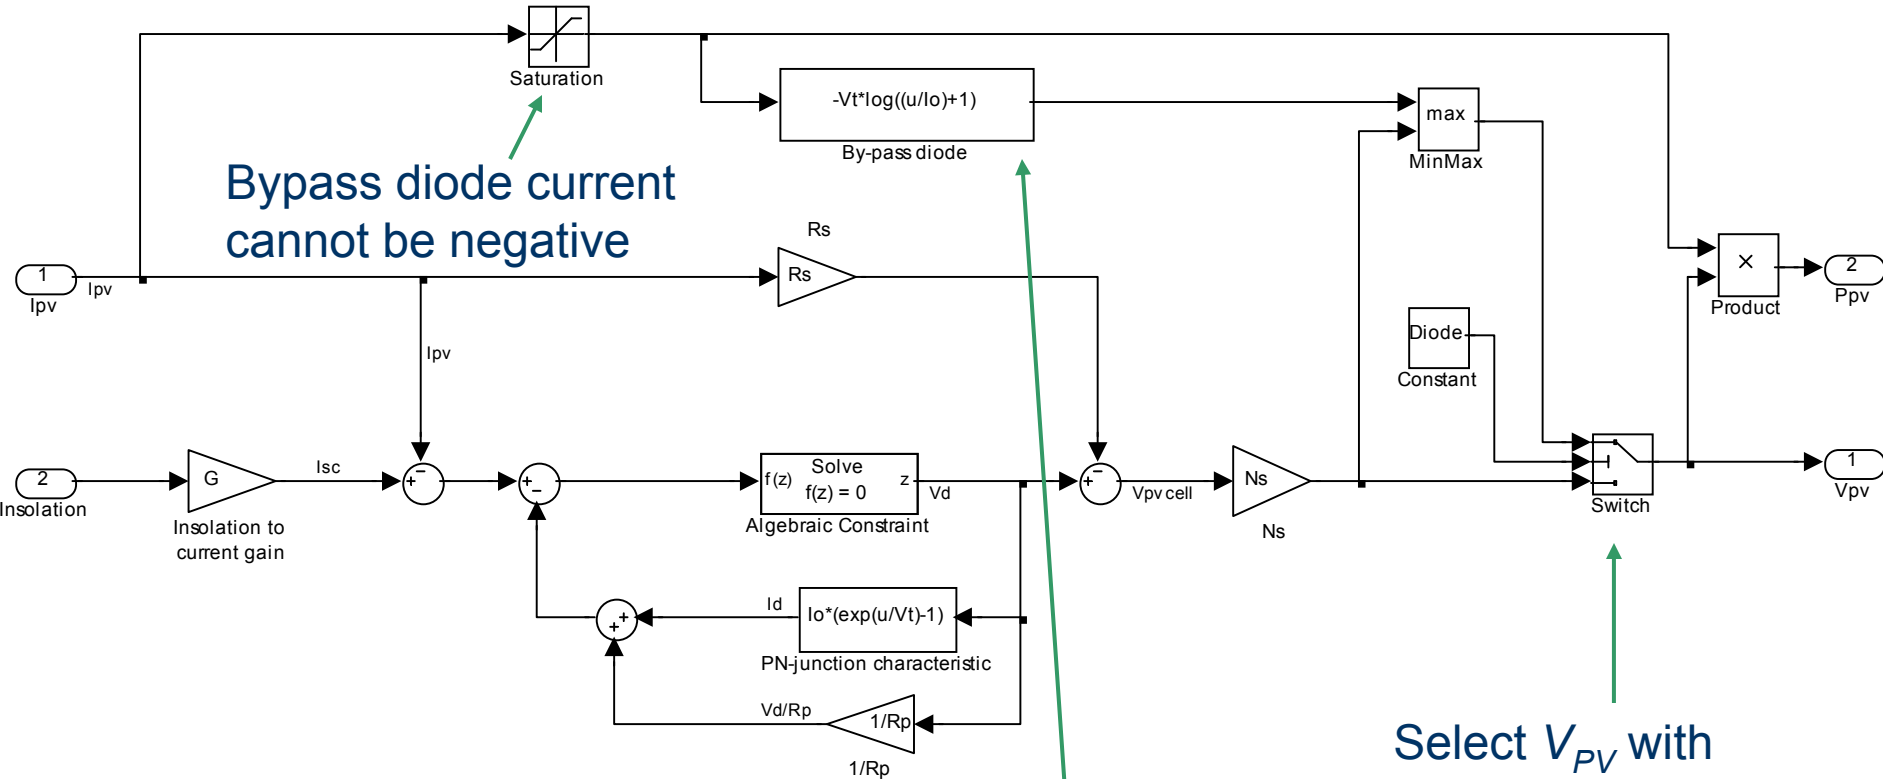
Saturation

-Vt*log((u/Io)+1)

By-pass diode

max

MinMax

Bypass diode current cannot be negative

Rs

Rs

1

Ipv

Ipv

Ipv

×

Product

2

Ppv

Diode

Constant

2

Insolation

G

Insolation to current gain

Isc

+ −

+ −

f(z) Solve f(z) = 0 z

Vd

Algebraic Constraint

+ −

Vpv cell

Ns

Ns

Switch

1

Vpv

Id

Io*(exp(u/Vt)-1)

PN-junction characteristic

+ +

Vd/Rp

1/Rp

1/Rp

Select $V_{PV}$ with